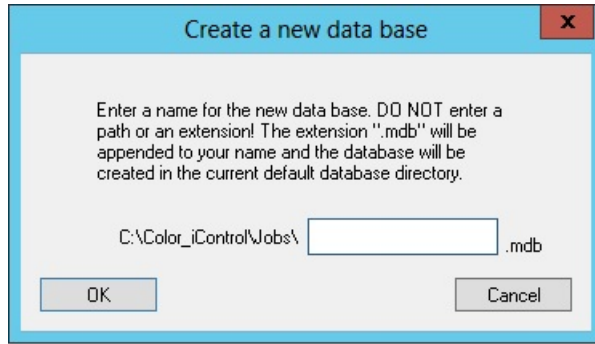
Create a new data base

x

Enter a name for the new data base. DO NOT enter a path or an extension! The extension ".mdb" will be appended to your name and the database will be created in the current default database directory.

C:\Color_iControl\Jobs\ .mdb

OK

Cancel